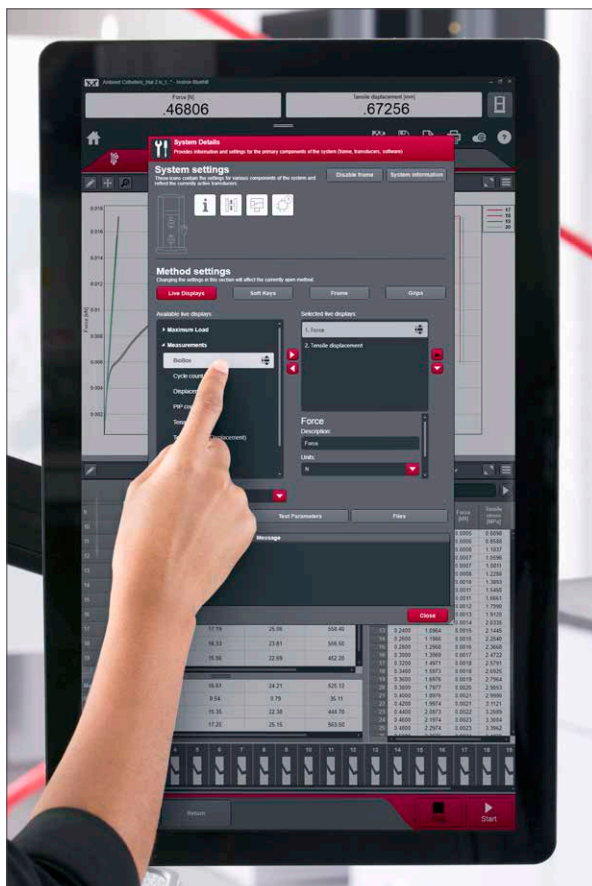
Ambient Cdlsettest_trial Z'e_1_* - Instron Bluehill

Force [N]
.46806

Tensile displacement [mm]
.67256

System Details
Provides information and settings for the primary components of the system (frame, transducers, software)

System settings
These icons contain the settings for various components of the system and reflect the currently active transducers.

Disable frame

System information

Method settings
Changing the settings in this section will affect the currently open method.

Live Displays

Soft Keys

Frame

Grips

Available live displays:

Maximum Load

Measurements

BioBox

Cycle count

Displace

PIP co

Tens

Te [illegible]isplacement)

Selected live displays:

1. Force

2. Tensile displacement

Force

Description:

Force

Units:

N

Test Parameters

Files

Message

Close

0.016

0.014

0.012

0.010

0.008

0.006

0.004

0.002

Force (kN)

Force (kN)

Tensile stress (MPa)

17.19 25.06 558.40
16.33 23.81 506.50
15.56 22.69 452.20
16.61 24.21 625.10
6.54 9.79 35.11
15.35 22.38 444.70
17.25 25.15 563.50

Return

Start